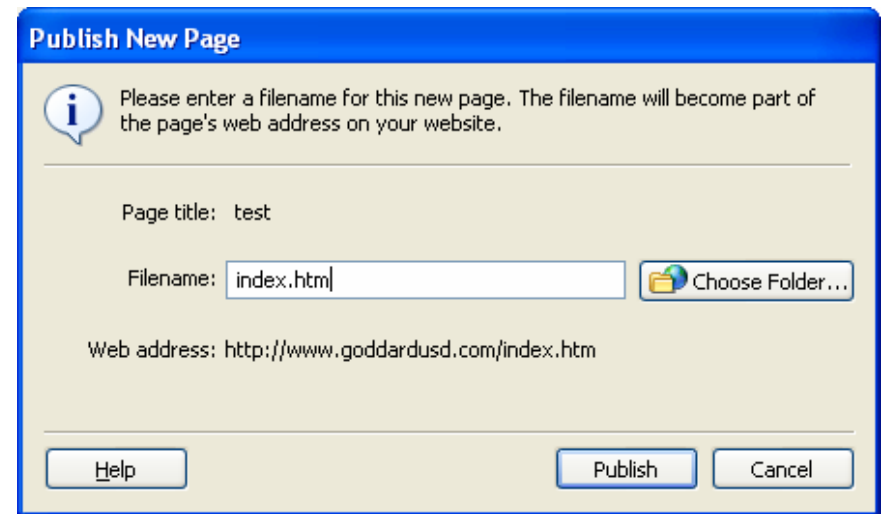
Publish New Page

Please enter a filename for this new page. The filename will become part of the page's web address on your website.

Page title: test

Filename: index.htm

Choose Folder...

Web address: http://www.goddardusd.com/index.htm

Help

Publish

Cancel